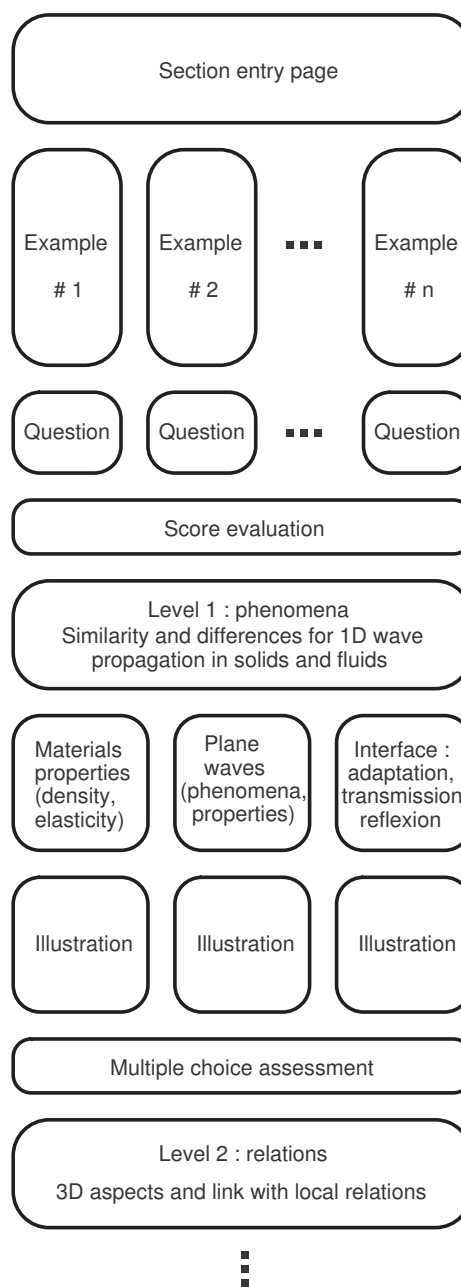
Section entry page

Example
# 1

Example
# 2

Example
# n

Question

Question

Question

Score evaluation

Level 1 : phenomena
Similarity and differences for 1D wave propagation in solids and fluids

Materials properties (density, elasticity)

Plane waves (phenomena, properties)

Interface : adaptation, transmission reflexion

Illustration

Illustration

Illustration

Multiple choice assessment

Level 2 : relations
3D aspects and link with local relations